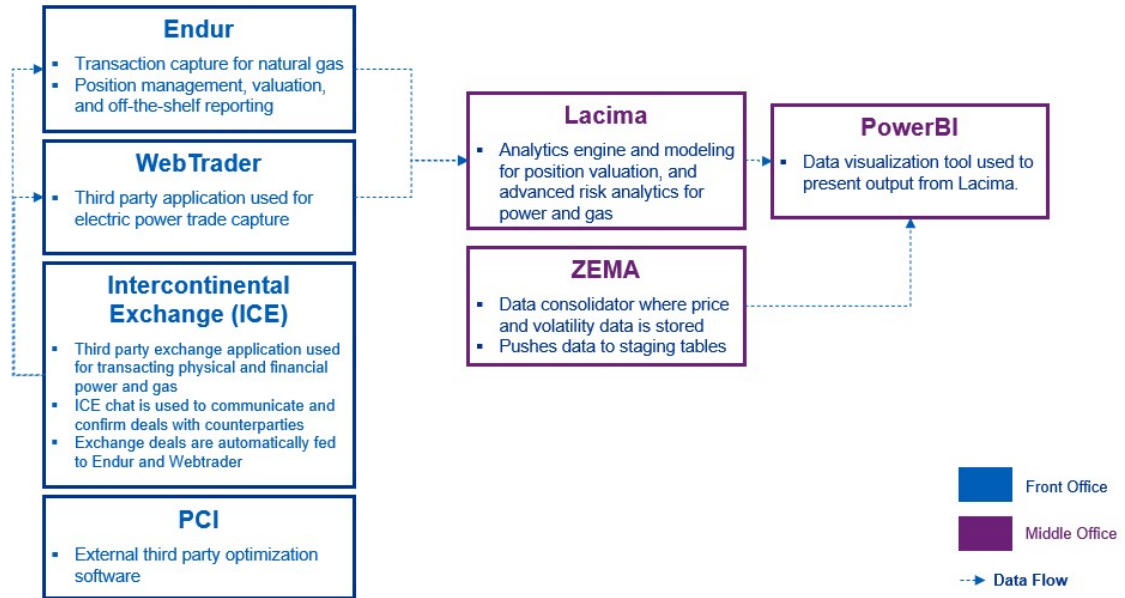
Endur

- Transaction capture for natural gas
- Position management, valuation, and off-the-shelf reporting

WebTrader

- Third party application used for electric power trade capture

Intercontinental Exchange (ICE)

- Third party exchange application used for transacting physical and financial power and gas
- ICE chat is used to communicate and confirm deals with counterparties
- Exchange deals are automatically fed to Endur and Webtrader

PCI

- External third party optimization software

Lacima

- Analytics engine and modeling for position valuation, and advanced risk analytics for power and gas

ZEMA

- Data consolidator where price and volatility data is stored
- Pushes data to staging tables

PowerBI

- Data visualization tool used to present output from Lacima.

Front Office

Middle Office

Data Flow